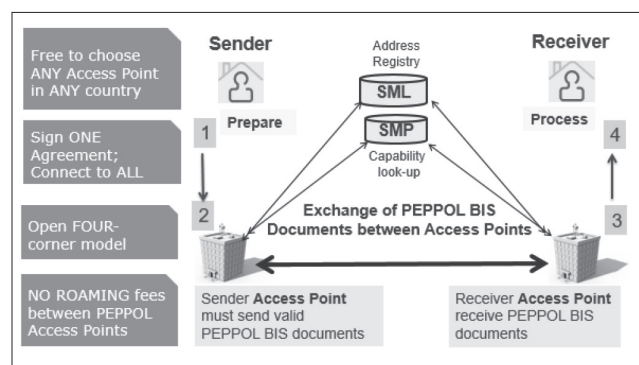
Free to choose ANY Access Point in ANY country

Sign ONE Agreement; Connect to ALL

Open FOUR-corner model

NO ROAMING fees between PEPPOL Access Points

Sender

Prepare

Address Registry

SML

SMP

Capability look-up

Receiver

Process

1

2

3

4

Exchange of PEPPOL BIS Documents between Access Points

Sender **Access Point** must send valid PEPPOL BIS documents

Receiver **Access Point** receive PEPPOL BIS documents